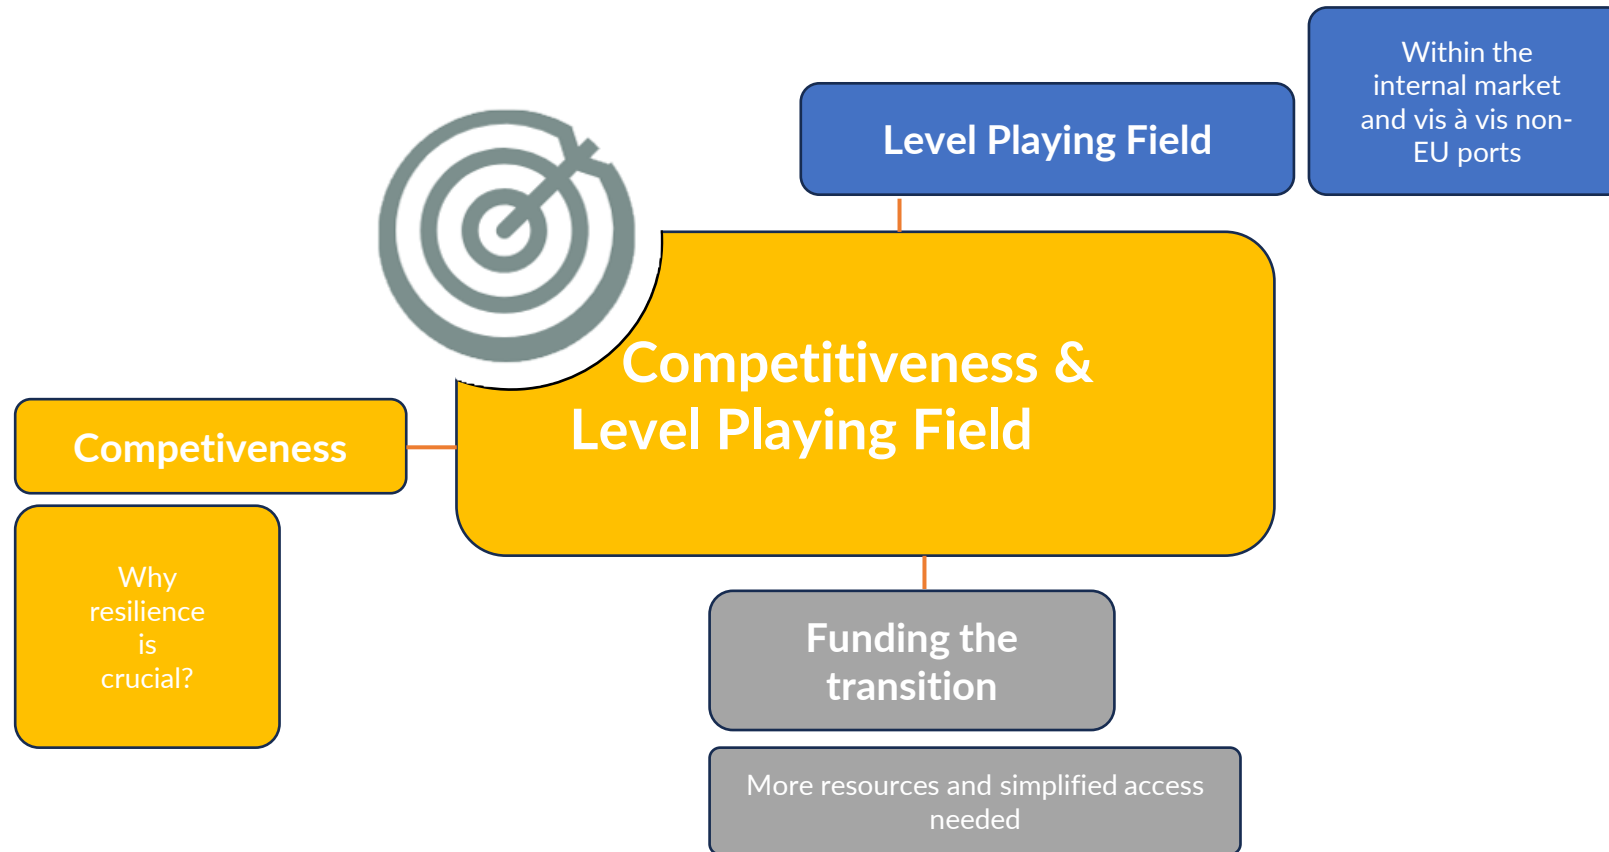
Level Playing Field

Within the internal market and vis à vis non-EU ports

Competitiveness & Level Playing Field

Competeviness

Why resilience is crucial?

Funding the transition

More resources and simplified access needed